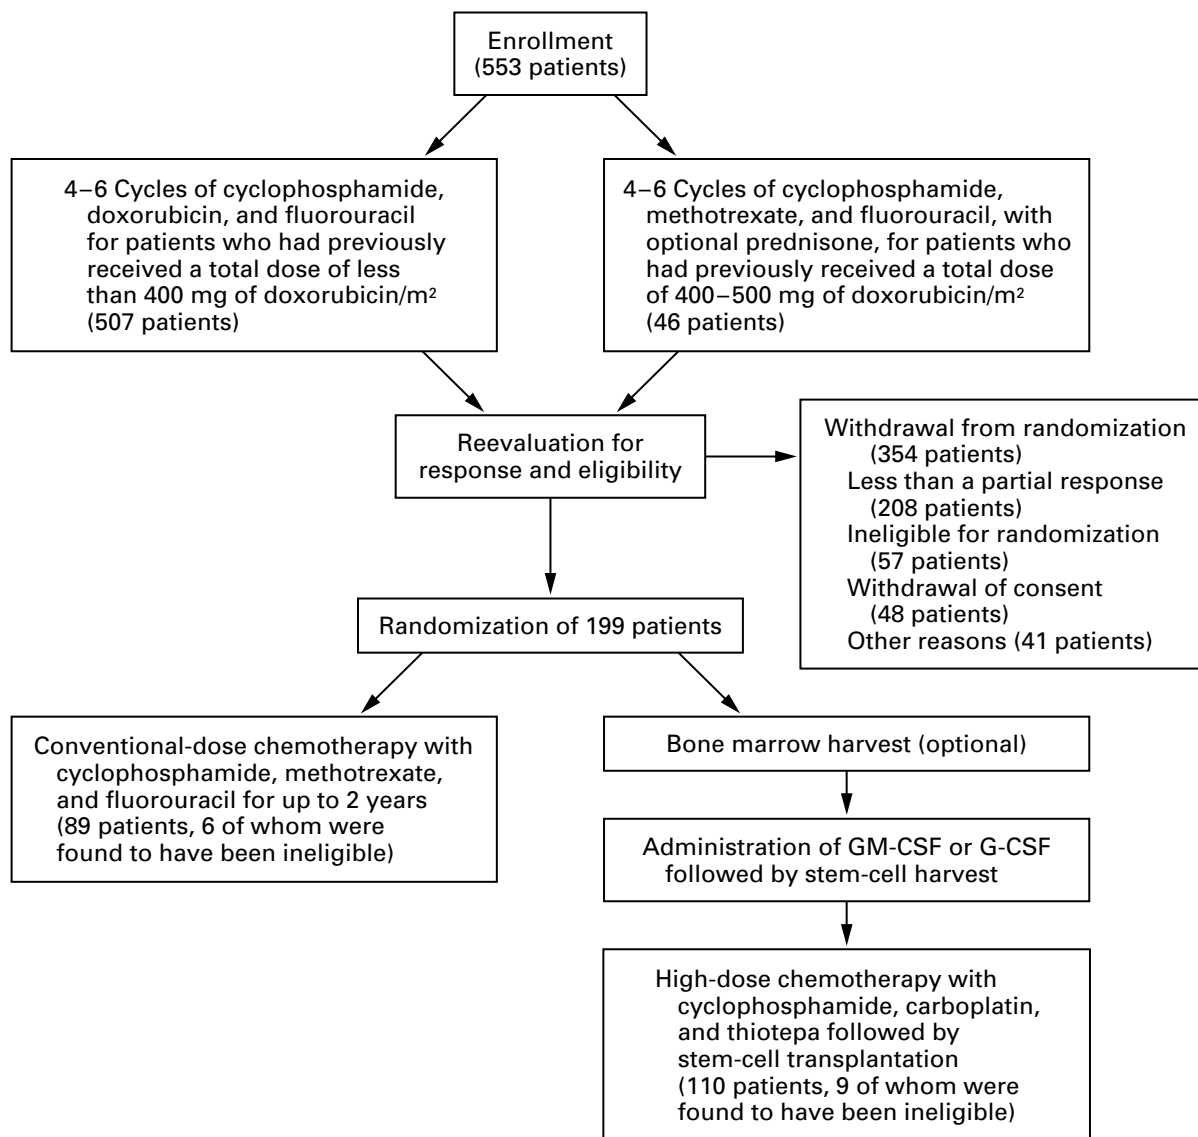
Enrollment
(553 patients)

4–6 Cycles of cyclophosphamide, doxorubicin, and fluorouracil for patients who had previously received a total dose of less than 400 mg of doxorubicin/m$^2$ (507 patients)

4–6 Cycles of cyclophosphamide, methotrexate, and fluorouracil, with optional prednisone, for patients who had previously received a total dose of 400–500 mg of doxorubicin/m$^2$ (46 patients)

Reevaluation for response and eligibility

Withdrawal from randomization (354 patients)
Less than a partial response (208 patients)
Ineligible for randomization (57 patients)
Withdrawal of consent (48 patients)
Other reasons (41 patients)

Randomization of 199 patients

Conventional-dose chemotherapy with cyclophosphamide, methotrexate, and fluorouracil for up to 2 years (89 patients, 6 of whom were found to have been ineligible)

Bone marrow harvest (optional)

Administration of GM-CSF or G-CSF followed by stem-cell harvest

High-dose chemotherapy with cyclophosphamide, carboplatin, and thiotepa followed by stem-cell transplantation (110 patients, 9 of whom were found to have been ineligible)